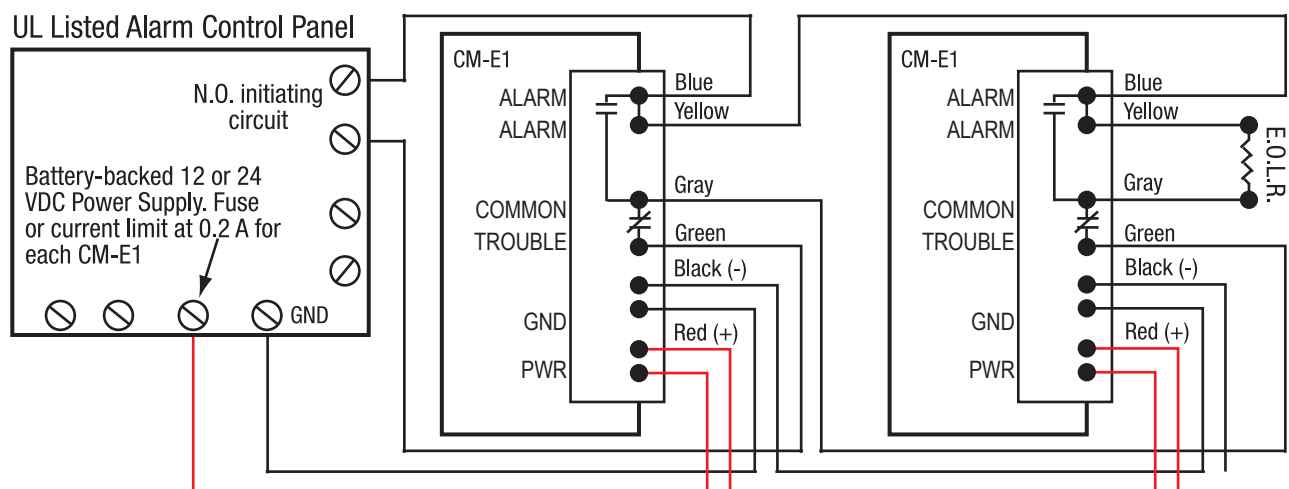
UL Listed Alarm Control Panel

N.O. initiating circuit

Battery-backed 12 or 24 VDC Power Supply. Fuse or current limit at 0.2 A for each CM-E1

GND

CM-E1

ALARM
ALARM

COMMON
TROUBLE

GND

PWR

Blue
Yellow

Gray

Green

Black (-)

Red (+)

CM-E1

ALARM
ALARM

COMMON
TROUBLE

GND

PWR

Blue
Yellow

Gray

Green

Black (-)

Red (+)

E.O.L.R.